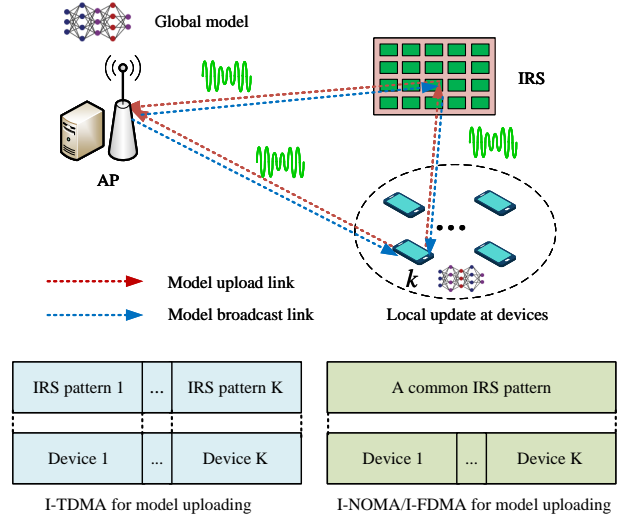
Global model

IRS

AP

$k$

Model upload link

Model broadcast link

Local update at devices

| IRS pattern 1 | ... | IRS pattern K |
|---|---|---|
| Device 1 | ... | Device K |

I-TDMA for model uploading

| A common IRS pattern | | |
|---|---|---|
| Device 1 | ... | Device K |

I-NOMA/I-FDMA for model uploading